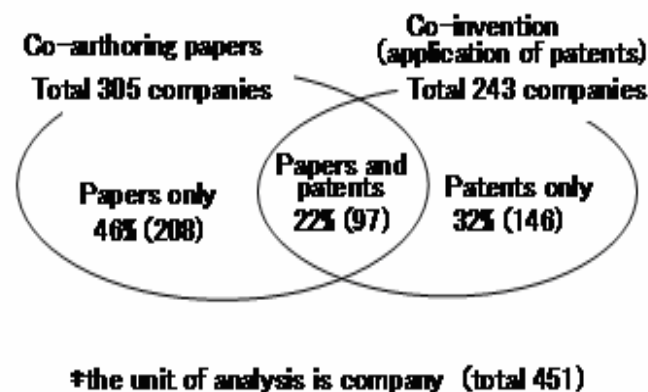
Co-arthoring papers
Total 305 companies

Co-invention
(application of patents)
Total 243 companies

Papers only
46% (208)

Papers and patents
22% (97)

Patents only
32% (146)

*the unit of analysis is company (total 451)